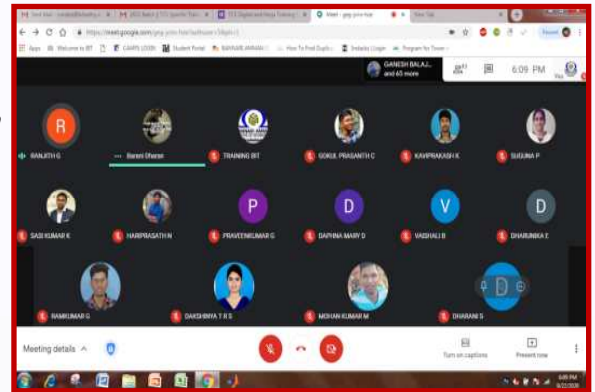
Meet - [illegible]

New Tab

https://meet.google.com/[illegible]

Apps

Welcome to BIT

CAMPS LOGIN

Student Portal

How To Find Duplic...

Program for Tower...

GANESH BALAJ... and 65 more

6:09 PM

R

RANJITH G

Barani Dharan

TRAINING BIT

GOKUL PRASANTH C

KAVIPRAKASH K

SUGUNA P

SASI KUMAR K

HARIPRASATH N

P

PRAVEENKUMAR G

D

DAPHNA MARY D

V

VAISHALI B

D

DHARUNIKA E

RAMKUMAR G

DAKSHINYA T R S

MOHAN KUMAR M

D

DHARANI S

Meeting details

Turn on captions

Present now

6:09 PM